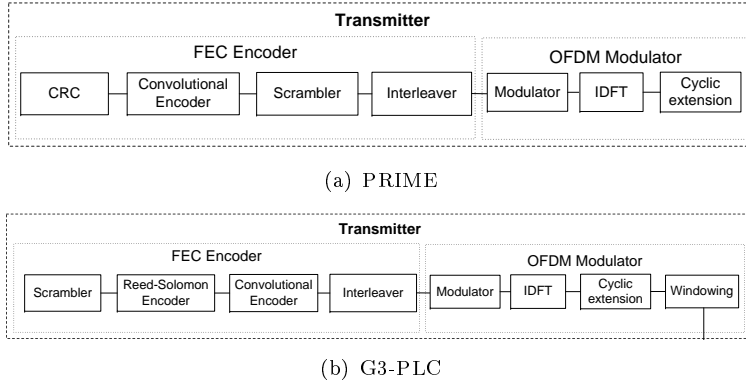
Transmitter

FEC Encoder

CRC

Convolutional Encoder

Scrambler

Interleaver

OFDM Modulator

Modulator

IDFT

Cyclic extension

(a) PRIME

Transmitter

FEC Encoder

Scrambler

Reed-Solomon Encoder

Convolutional Encoder

Interleaver

OFDM Modulator

Modulator

IDFT

Cyclic extension

Windowing

(b) G3-PLC